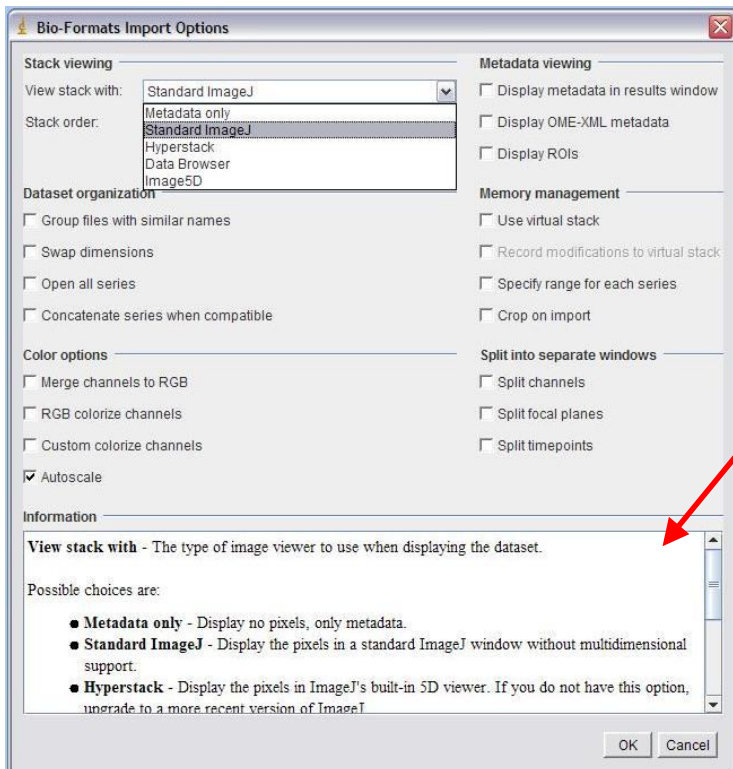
Bio-Formats Import Options

Stack viewing

View stack with: Standard ImageJ

Metadata only
Standard ImageJ
Hyperstack
Data Browser
Image5D

Stack order:

Dataset organization

Group files with similar names

Swap dimensions

Open all series

Concatenate series when compatible

Color options

Merge channels to RGB

RGB colorize channels

Custom colorize channels

Autoscale

Metadata viewing

Display metadata in results window

Display OME-XML metadata

Display ROIs

Memory management

Use virtual stack

Record modifications to virtual stack

Specify range for each series

Crop on import

Split into separate windows

Split channels

Split focal planes

Split timepoints

Information

**View stack with** - The type of image viewer to use when displaying the dataset.

Possible choices are:

- **Metadata only** - Display no pixels, only metadata.
- **Standard ImageJ** - Display the pixels in a standard ImageJ window without multidimensional support.
- **Hyperstack** - Display the pixels in ImageJ's built-in 5D viewer. If you do not have this option, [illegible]

OK Cancel